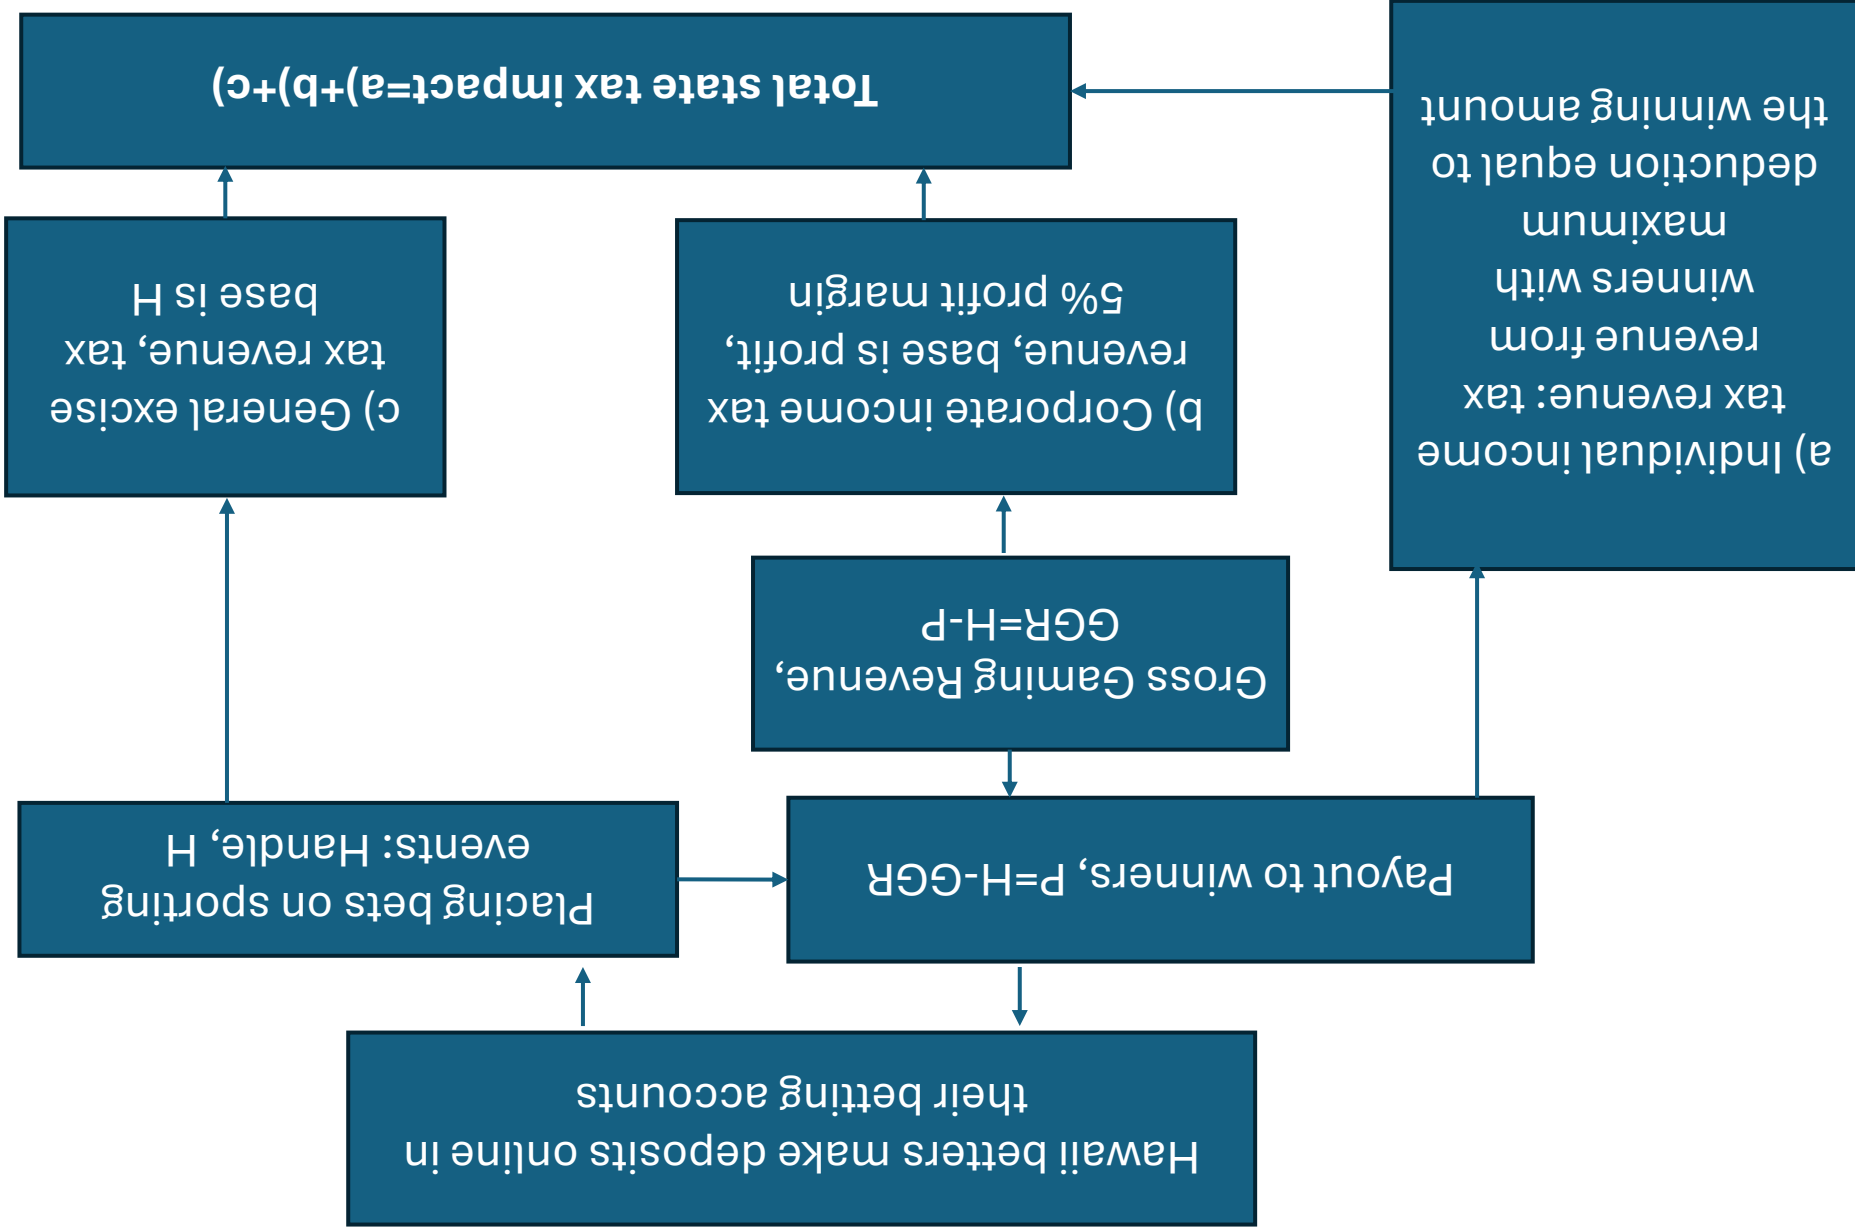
Hawaii betters make deposits online in their betting accounts

Placing bets on sporting events: Handle, H

Payout to winners, P=H-GGR

Gross Gaming Revenue, GGR=H-P

a) Individual income tax revenue: tax revenue from winners with maximum deduction equal to the winning amount

b) Corporate income tax revenue, base is profit, 5% profit margin

c) General excise tax revenue, tax base is H

Total state tax impact=a)+b)+c)